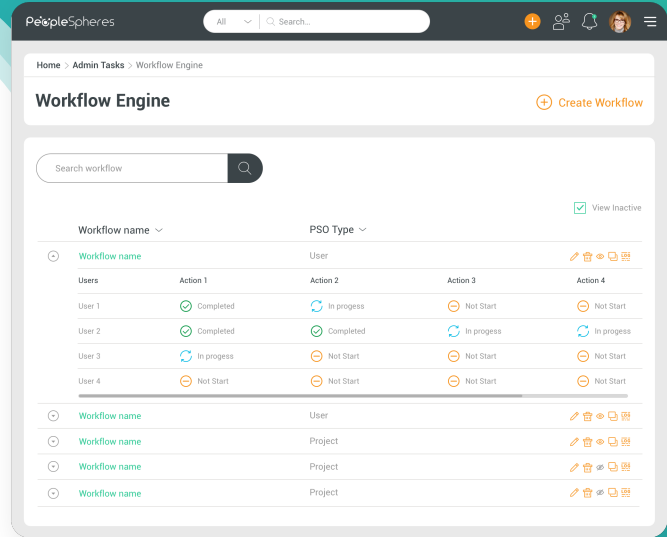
PeopleSpheres

All

Search...

Home > Admin Tasks > Workflow Engine

Workflow Engine

Create Workflow

Search workflow

View Inactive

| Workflow name | PSO Type |
|---|---|
| Workflow name | User |

| Users | Action 1 | Action 2 | Action 3 | Action 4 |
|---|---|---|---|---|
| User 1 | Completed | In progess | Not Start | Not Start |
| User 2 | Completed | Completed | In progess | In progess |
| User 3 | In progess | Not Start | Not Start | Not Start |
| User 4 | Not Start | Not Start | Not Start | Not Start |

| Workflow name | PSO Type |
|---|---|
| Workflow name | User |
| Workflow name | Project |
| Workflow name | Project |
| Workflow name | Project |